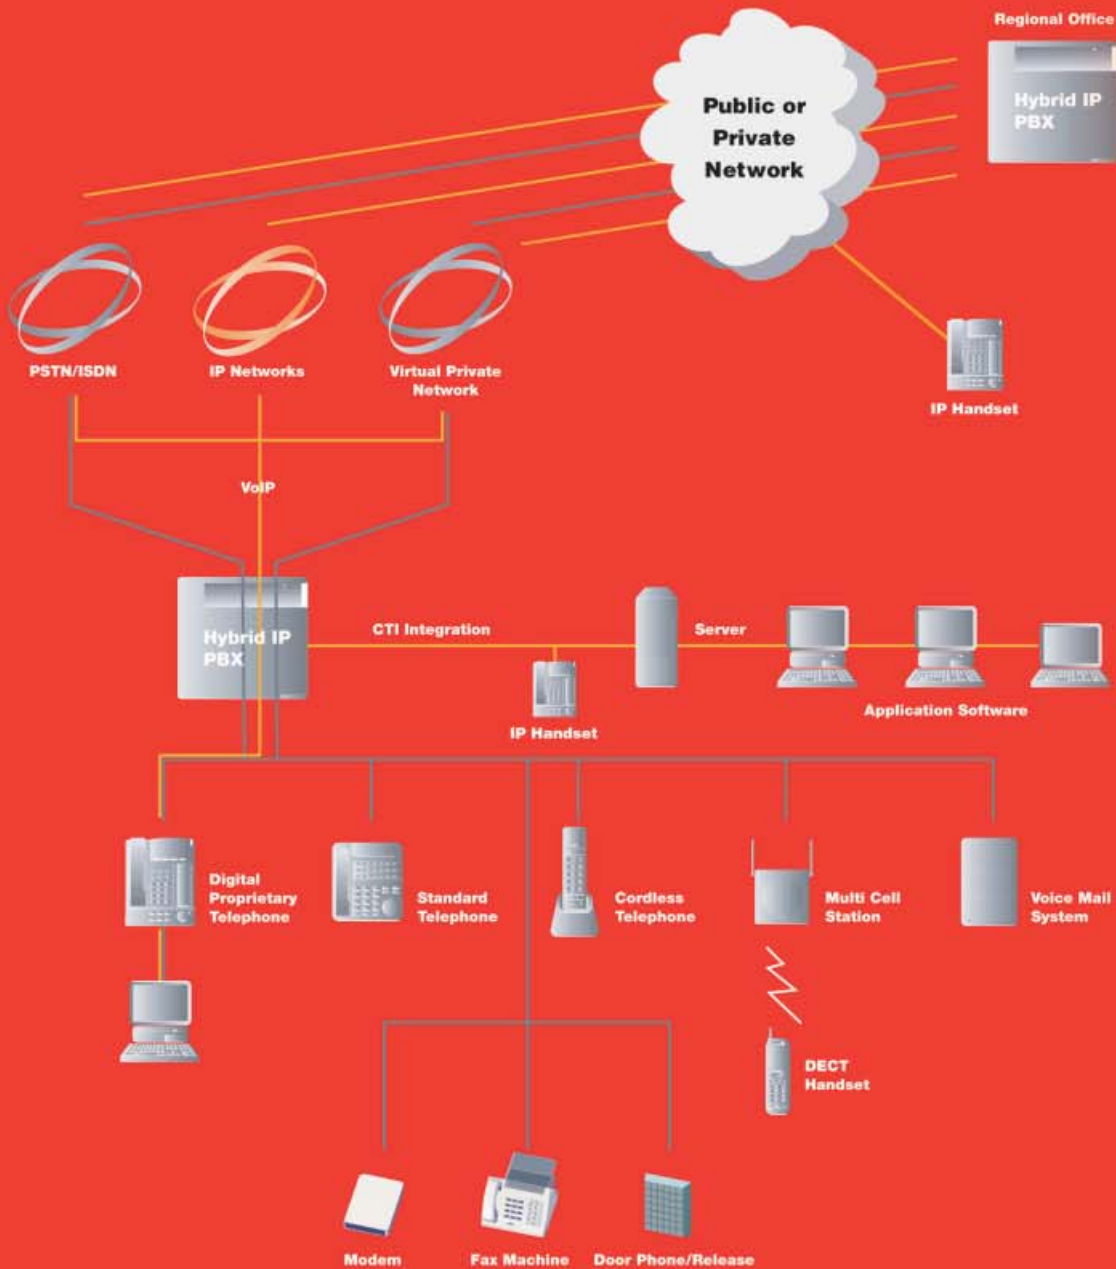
Regional Office

Hybrid IP PBX

Public or Private Network

PSTN/ISDN

IP Networks

Virtual Private Network

IP Handset

VoIP

Hybrid IP PBX

CTI Integration

Server

IP Handset

Application Software

Digital Proprietary Telephone

Standard Telephone

Cordless Telephone

Multi Cell Station

Voice Mail System

DECT Handset

Modem

Fax Machine

Door Phone/Release